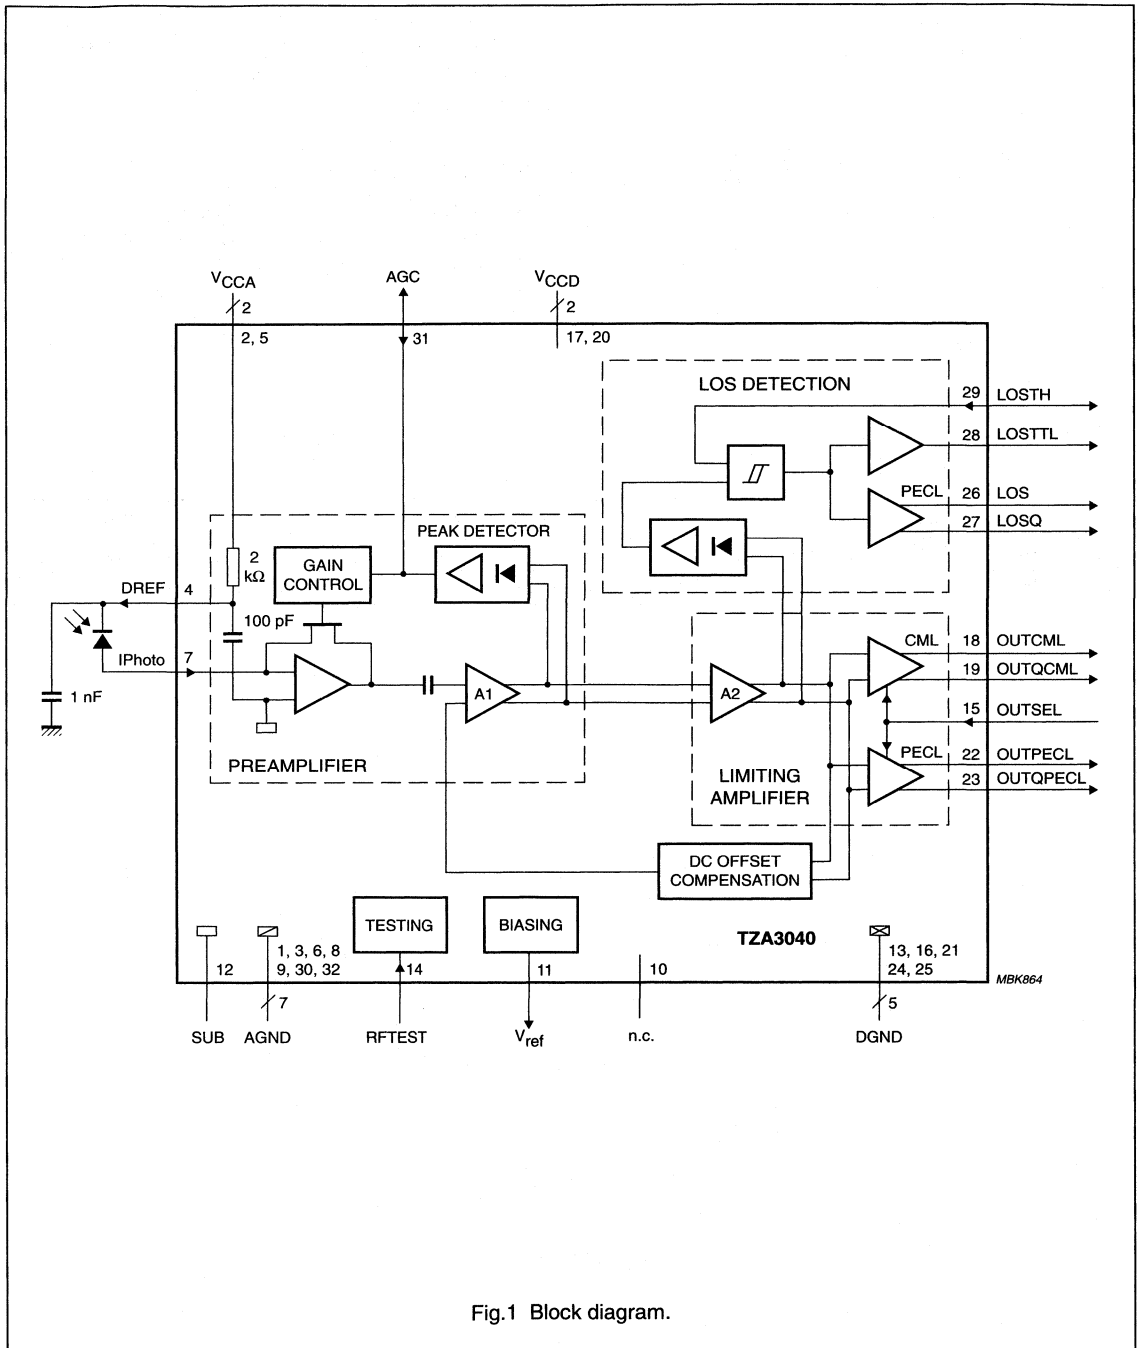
$V_{CCA}$
2
2, 5
AGC
31
$V_{CCD}$
2
17, 20

LOS DETECTION
29 LOSTH
28 LOSTTL
PECL
26 LOS
27 LOSQ

PEAK DETECTOR
2 kΩ
GAIN CONTROL
DREF 4
100 pF
IPhoto 7
1 nF
A1
A2
PREAMPLIFIER
CML
18 OUTCML
19 OUTQCML
15 OUTSEL
PECL
22 OUTPECL
23 OUTQPECL
LIMITING AMPLIFIER
DC OFFSET COMPENSATION

TESTING
BIASING
TZA3040
12
1, 3, 6, 8
9, 30, 32
7
14
11
10
13, 16, 21
24, 25
5
MBK864
SUB
AGND
RFTEST
$V_{ref}$
n.c.
DGND

Fig.1 Block diagram.